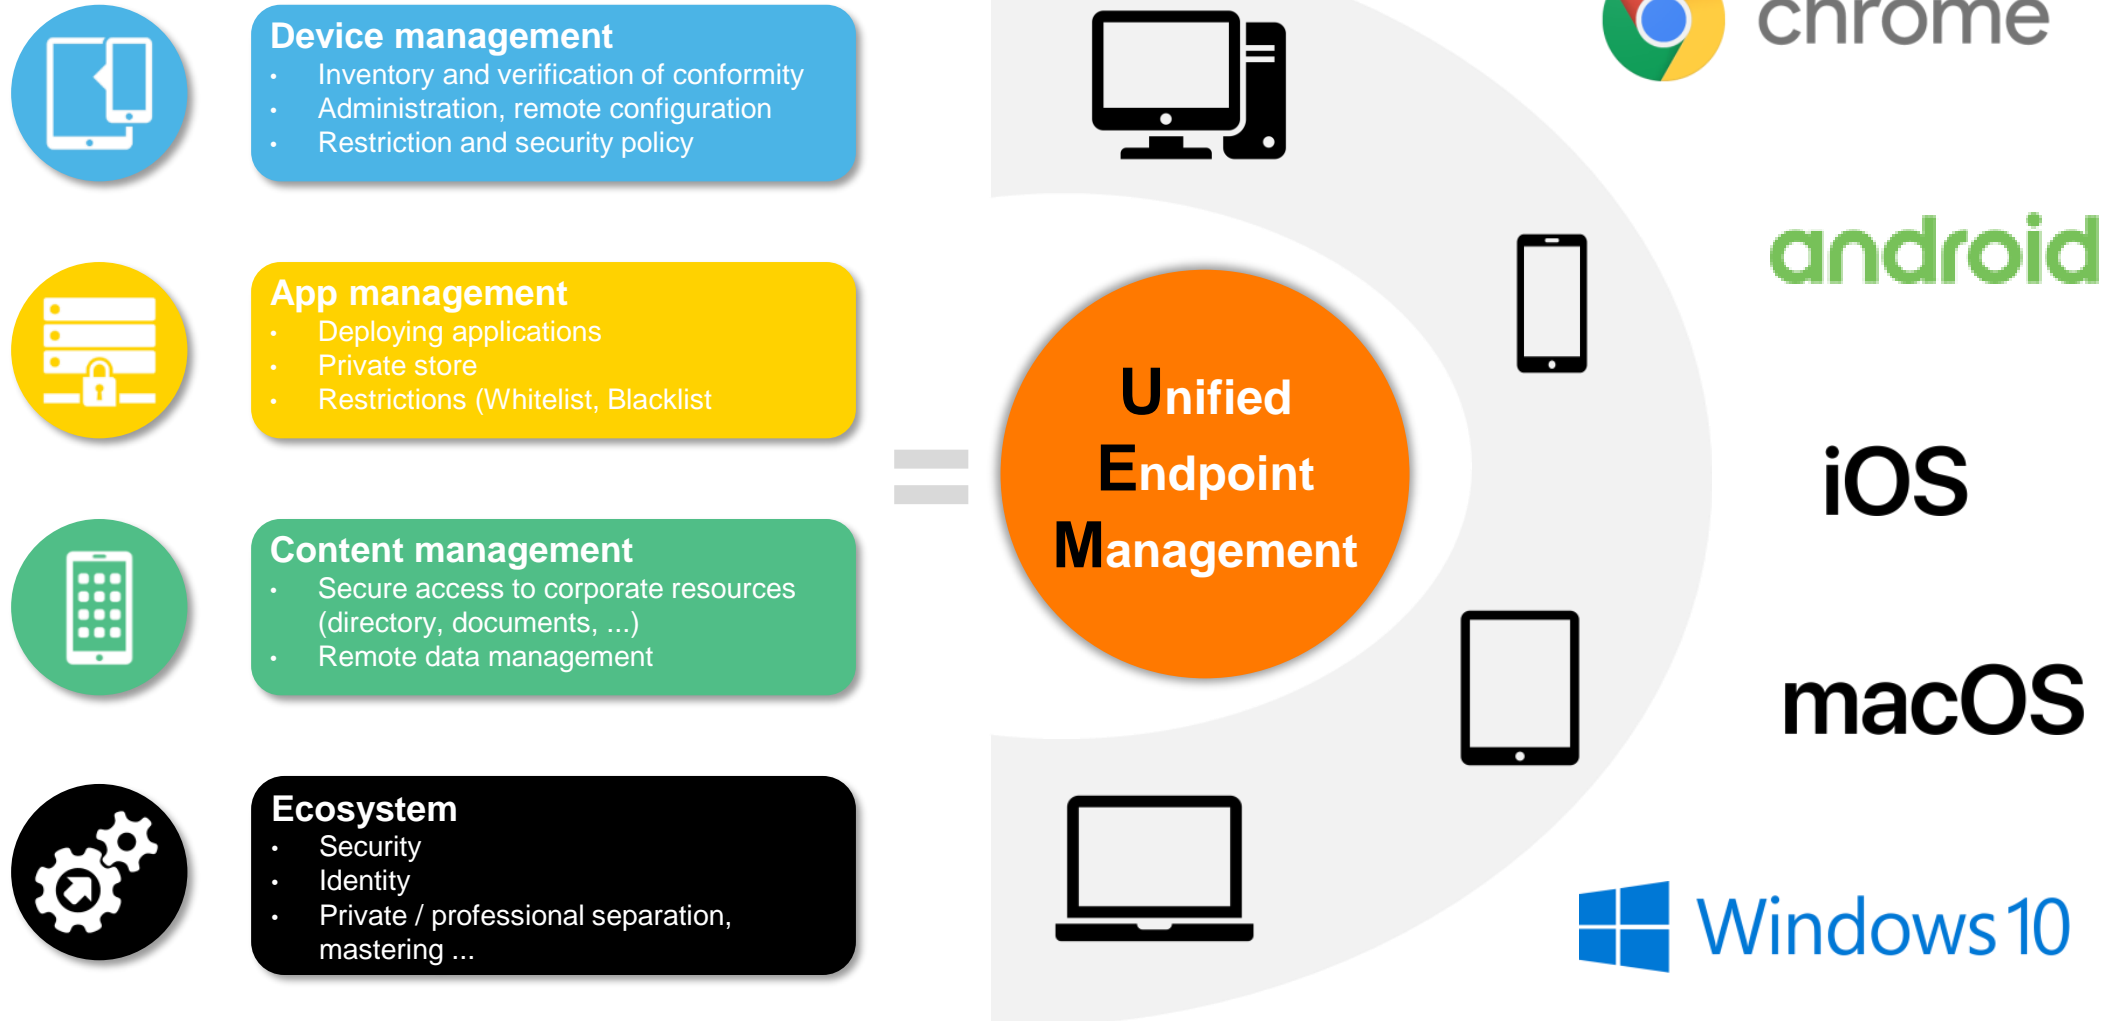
Device management
• Inventory and verification of conformity
• Administration, remote configuration
• Restriction and security policy

App management
• Deploying applications
• Private store
• Restrictions (Whitelist, Blacklist

Content management
• Secure access to corporate resources (directory, documents, ...)
• Remote data management

Ecosystem
• Security
• Identity
• Private / professional separation, mastering ...

=

Unified Endpoint Management

chrome

android

iOS

macOS

Windows 10